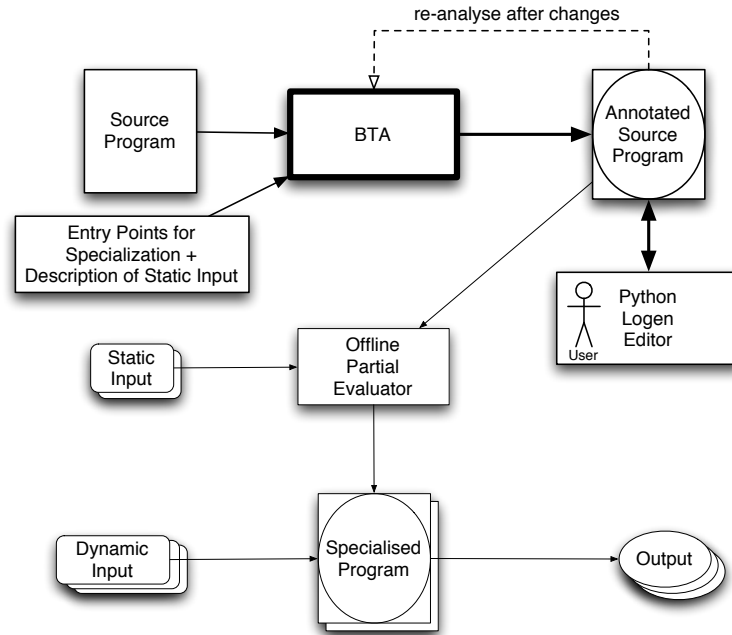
re-analyse after changes

Source Program

BTA

Annotated Source Program

Entry Points for Specialization + Description of Static Input

Python Logen Editor

User

Static Input

Offline Partial Evaluator

Dynamic Input

Specialised Program

Output